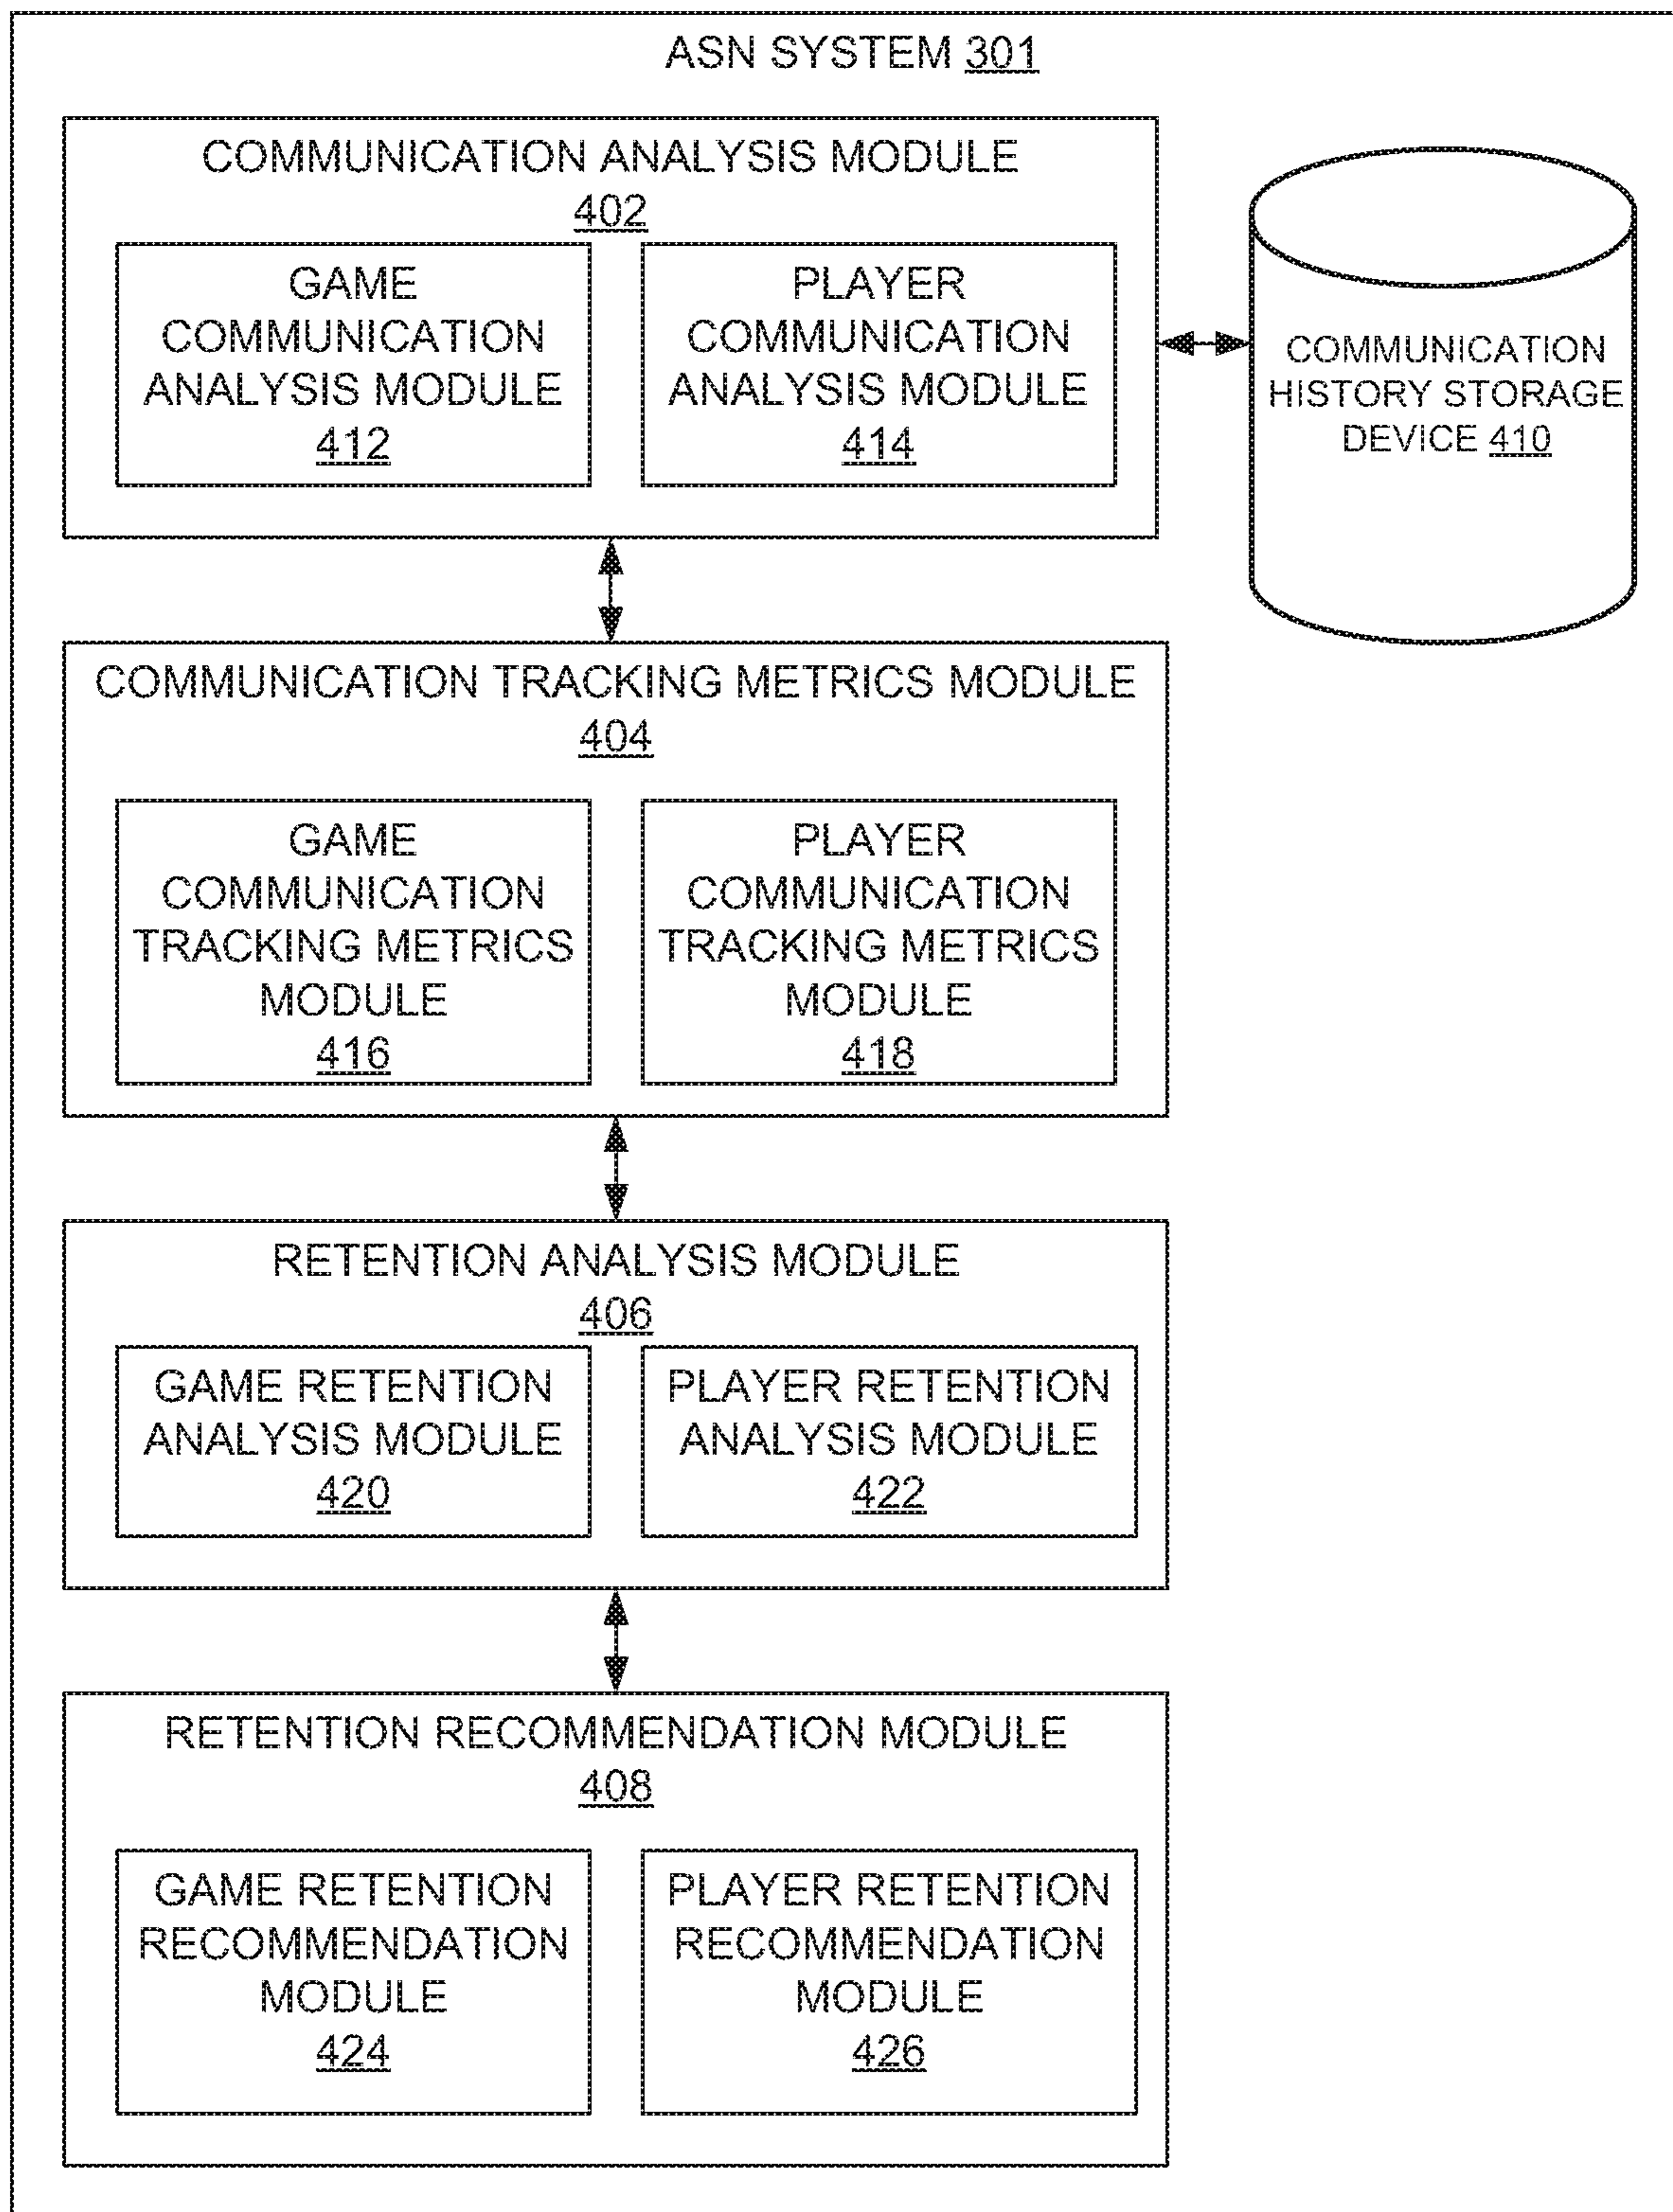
ASN SYSTEM 301

COMMUNICATION ANALYSIS MODULE 402

GAME COMMUNICATION ANALYSIS MODULE 412

PLAYER COMMUNICATION ANALYSIS MODULE 414

COMMUNICATION HISTORY STORAGE DEVICE 410

COMMUNICATION TRACKING METRICS MODULE 404

GAME COMMUNICATION TRACKING METRICS MODULE 416

PLAYER COMMUNICATION TRACKING METRICS MODULE 418

RETENTION ANALYSIS MODULE 406

GAME RETENTION ANALYSIS MODULE 420

PLAYER RETENTION ANALYSIS MODULE 422

RETENTION RECOMMENDATION MODULE 408

GAME RETENTION RECOMMENDATION MODULE 424

PLAYER RETENTION RECOMMENDATION MODULE 426